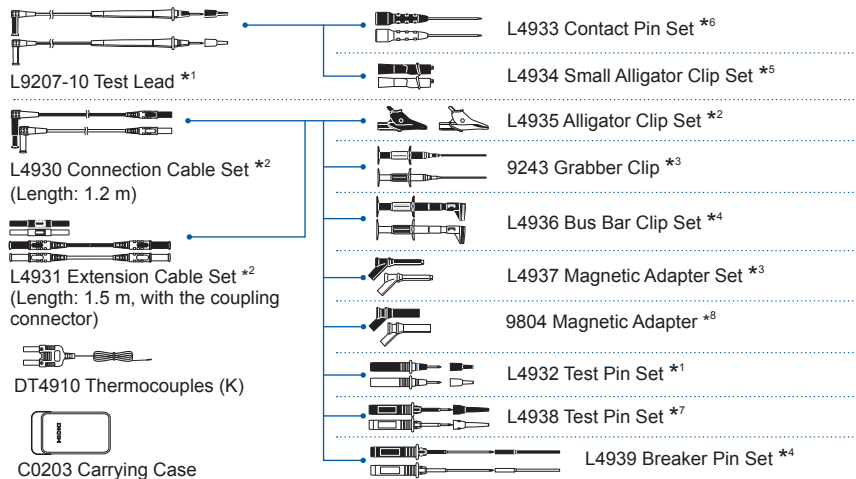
L9207-10 Test Lead $*^1$

L4930 Connection Cable Set $*^2$
(Length: 1.2 m)

L4931 Extension Cable Set $*^2$
(Length: 1.5 m, with the coupling connector)

DT4910 Thermocouples (K)

HIOKI

C0203 Carrying Case

L4933 Contact Pin Set $*^6$

L4934 Small Alligator Clip Set $*^5$

L4935 Alligator Clip Set $*^2$

9243 Grabber Clip $*^3$

L4936 Bus Bar Clip Set $*^4$

L4937 Magnetic Adapter Set $*^3$

9804 Magnetic Adapter $*^8$

L4932 Test Pin Set $*^1$

L4938 Test Pin Set $*^7$

L4939 Breaker Pin Set $*^4$